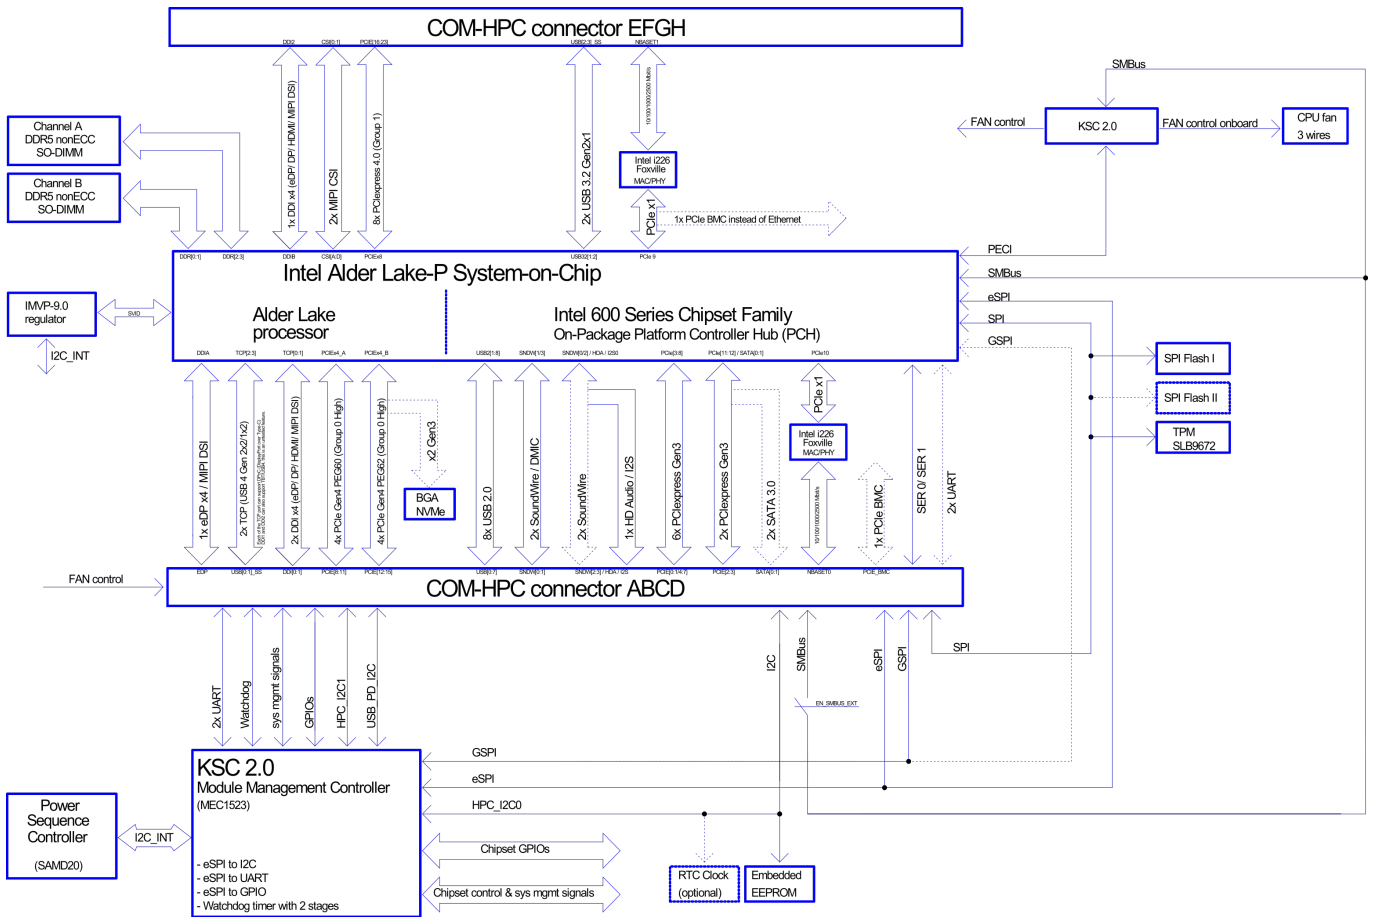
COM-HPC connector EFGH

DDI2 CSI[0:1] PCIE[16:23] USB[2:3]_SS NBASET1

1x DDI x4 (eDP/ DP/ HDMI/ MIPI DSI)
2x MIPI CSI
8x PCIexpress 4.0 (Group 1)
2x USB 3.2 Gen2x1
10/100/1000/2500 Mbit/s

Intel i226 Foxville MAC/PHY

PCIe x1
1x PCIe BMC instead of Ethernet

Channel A DDR5 nonECC SO-DIMM

Channel B DDR5 nonECC SO-DIMM

SMBus
FAN control
KSC 2.0
FAN control onboard
CPU fan 3 wires

DDR[0:1] DDR[2:3] DDIB CSI[A:D] PCIEx8 USB32[1:2] PCIe 9

PECI
SMBus
eSPI
SPI
GSPI

Intel Alder Lake-P System-on-Chip

IMVP-9.0 regulator
SVID
I2C_INT

Alder Lake processor

Intel 600 Series Chipset Family
On-Package Platform Controller Hub (PCH)

DDIA TCP[2:3] TCP[0:1] PCIEx4_A PCIEx4_B USB2[1:8] SNDW[1/3] SNDW[0/2] / HDA / I2S0 PCIe[3:8] PCIe[11:12] / SATA[0:1] PCIe10

SPI Flash I
SPI Flash II
TPM SLB9672

x2 Gen3
BGA NVMe

Intel i226 Foxville MAC/PHY
PCIe x1

1x eDP x4 / MIPI DSI
2x TCP (USB 4 Gen 2x2/1x2)
2x DDI x4 (eDP/ DP/ HDMI/ MIPI DSI)
4x PCIe Gen4 PEG60 (Group 0 High)
4x PCIe Gen4 PEG62 (Group 0 High)
8x USB 2.0
2x SoundWire / DMIC
2x SoundWire
1x HD Audio / I2S
6x PCIexpress Gen3
2x PCIexpress Gen3
2x SATA 3.0
10/100/1000/2500 Mbit/s
1x PCIe BMC
SER 0/ SER 1
2x UART

FAN control
EDP USB[0:1]_SS DDI[0:1] PCIE[8:11] PCIE[12:15] USB[0:7] SNDW[0:1] SNDW[2:3] / HDA / I2S PCIE[0:1/4:7] PCIE[2:3] SATA[0:1] NBASET0 PCIE_BMC

COM-HPC connector ABCD

SPI
2x UART
Watchdog
sys mgmt signals
GPIOs
HPC_I2C1
USB_PD_I2C
I2C
SMBus
EN_SMBUS_EXT
eSPI
GSPI

KSC 2.0
Module Management Controller
(MEC1523)

GSPI
eSPI
HPC_I2C0

Power Sequence Controller
(SAMD20)
I2C_INT

- eSPI to I2C
- eSPI to UART
- eSPI to GPIO
- Watchdog timer with 2 stages

Chipset GPIOs
Chipset control & sys mgmt signals

RTC Clock (optional)
Embedded EEPROM